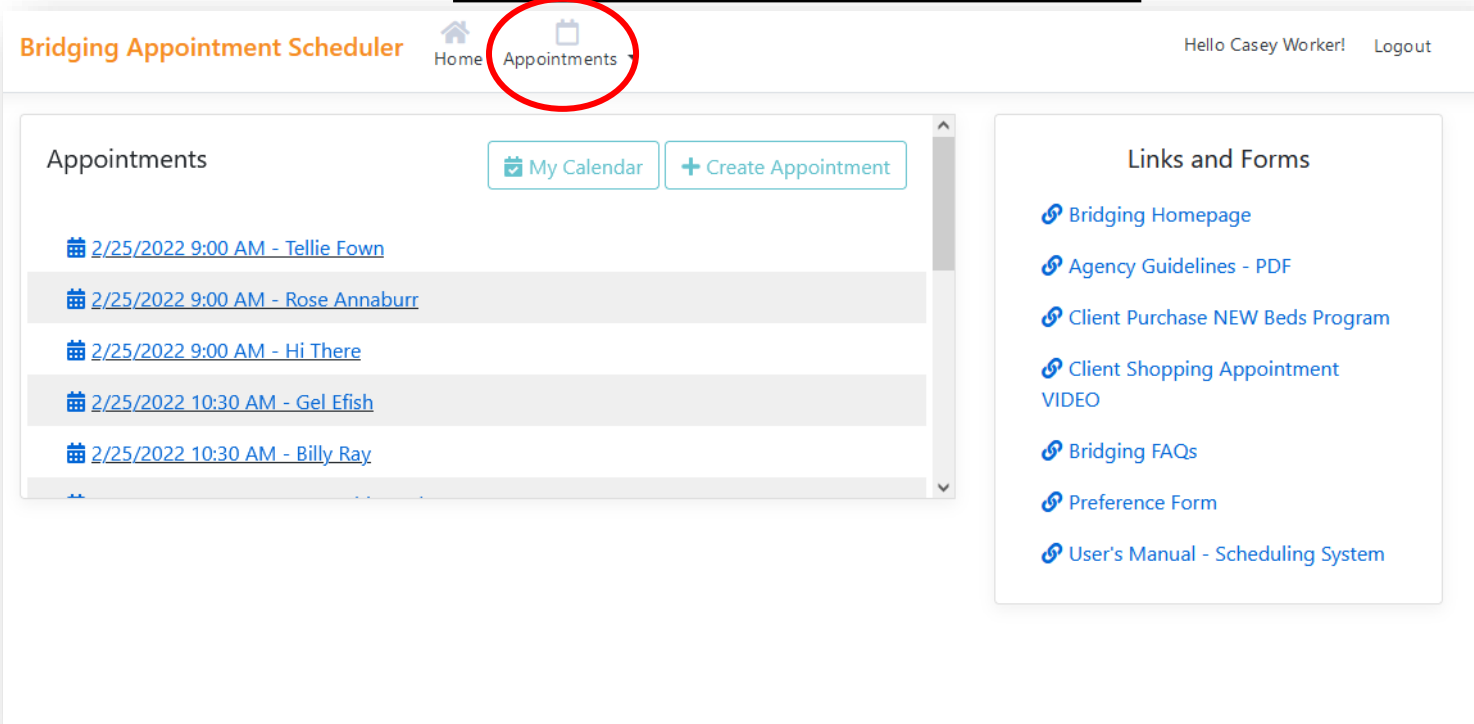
Bridging Appointment Scheduler Home Appointments Hello Casey Worker! Logout

Appointments

My Calendar

Create Appointment

2/25/2022 9:00 AM - Tellie Fown

2/25/2022 9:00 AM - Rose Annaburr

2/25/2022 9:00 AM - Hi There

2/25/2022 10:30 AM - Gel Efish

2/25/2022 10:30 AM - Billy Ray

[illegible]

Links and Forms

Bridging Homepage

Agency Guidelines - PDF

Client Purchase NEW Beds Program

Client Shopping Appointment VIDEO

Bridging FAQs

Preference Form

User's Manual - Scheduling System